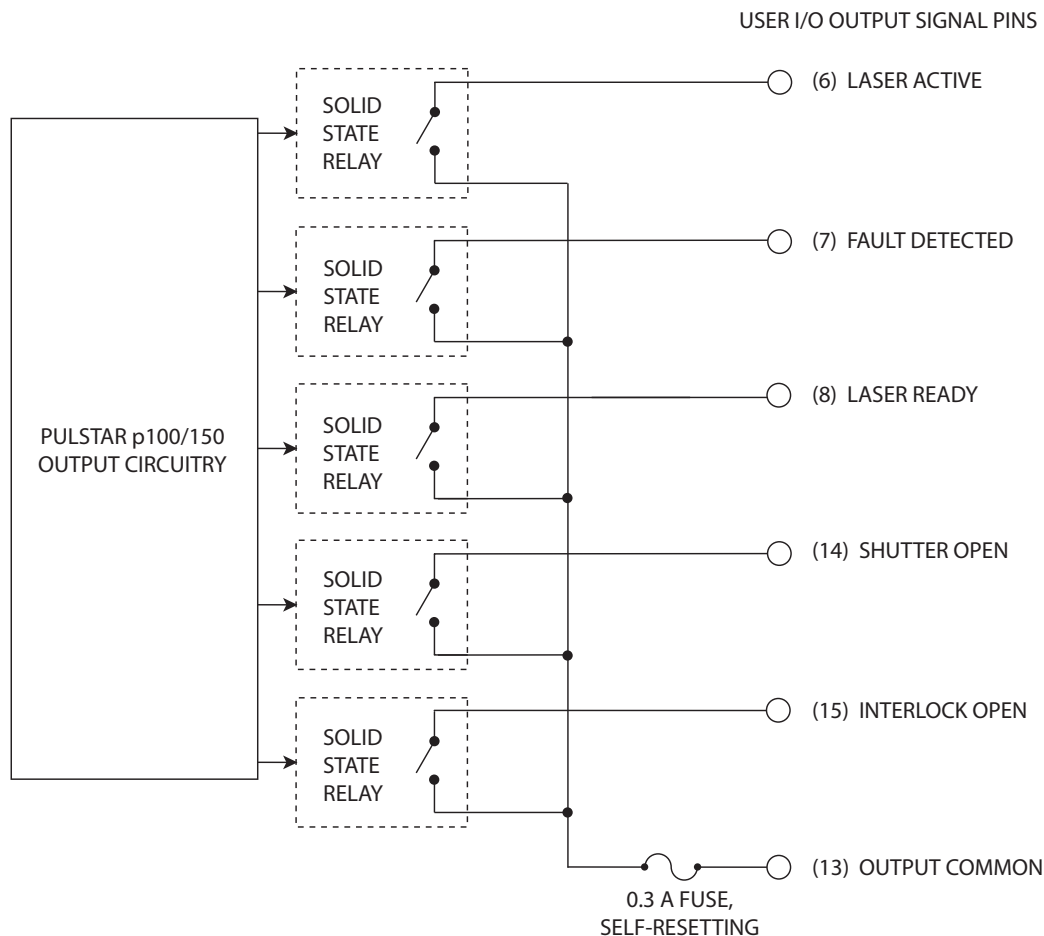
USER I/O OUTPUT SIGNAL PINS

PULSTAR p100/150 OUTPUT CIRCUITRY

SOLID STATE RELAY

(6) LASER ACTIVE

SOLID STATE RELAY

(7) FAULT DETECTED

SOLID STATE RELAY

(8) LASER READY

SOLID STATE RELAY

(14) SHUTTER OPEN

SOLID STATE RELAY

(15) INTERLOCK OPEN

(13) OUTPUT COMMON

0.3 A FUSE, SELF-RESETTING